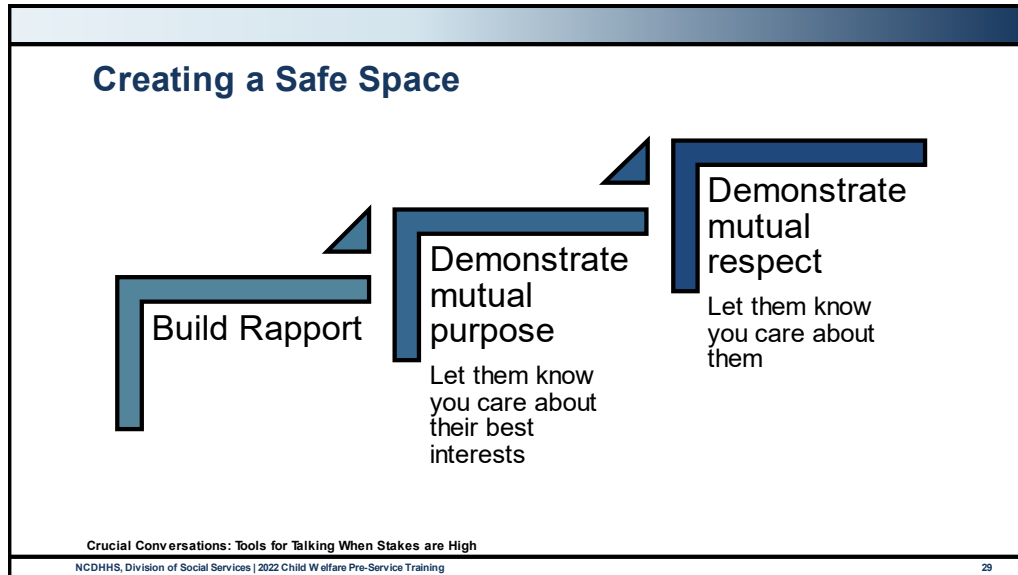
Creating a Safe Space

Build Rapport

Demonstrate mutual purpose

Let them know you care about their best interests

Demonstrate mutual respect

Let them know you care about them

Crucial Conversations: Tools for Talking When Stakes are High

NCDHHS, Division of Social Services | 2022 Child Welfare Pre-Service Training

29